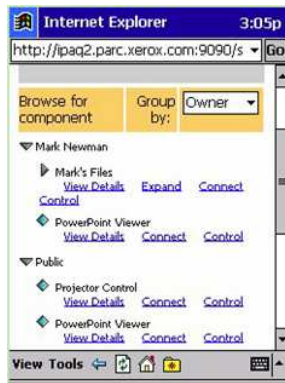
Internet Explorer 3:05p

http://ipaq2.parc.xerox.com:9090/s Go

Browse for component

Group by: Owner

Mark Newman

Mark's Files
View Details Expand Connect Control

PowerPoint Viewer
View Details Connect Control

Public

Projector Control
View Details Connect Control

PowerPoint Viewer
View Details Connect Control

View Tools